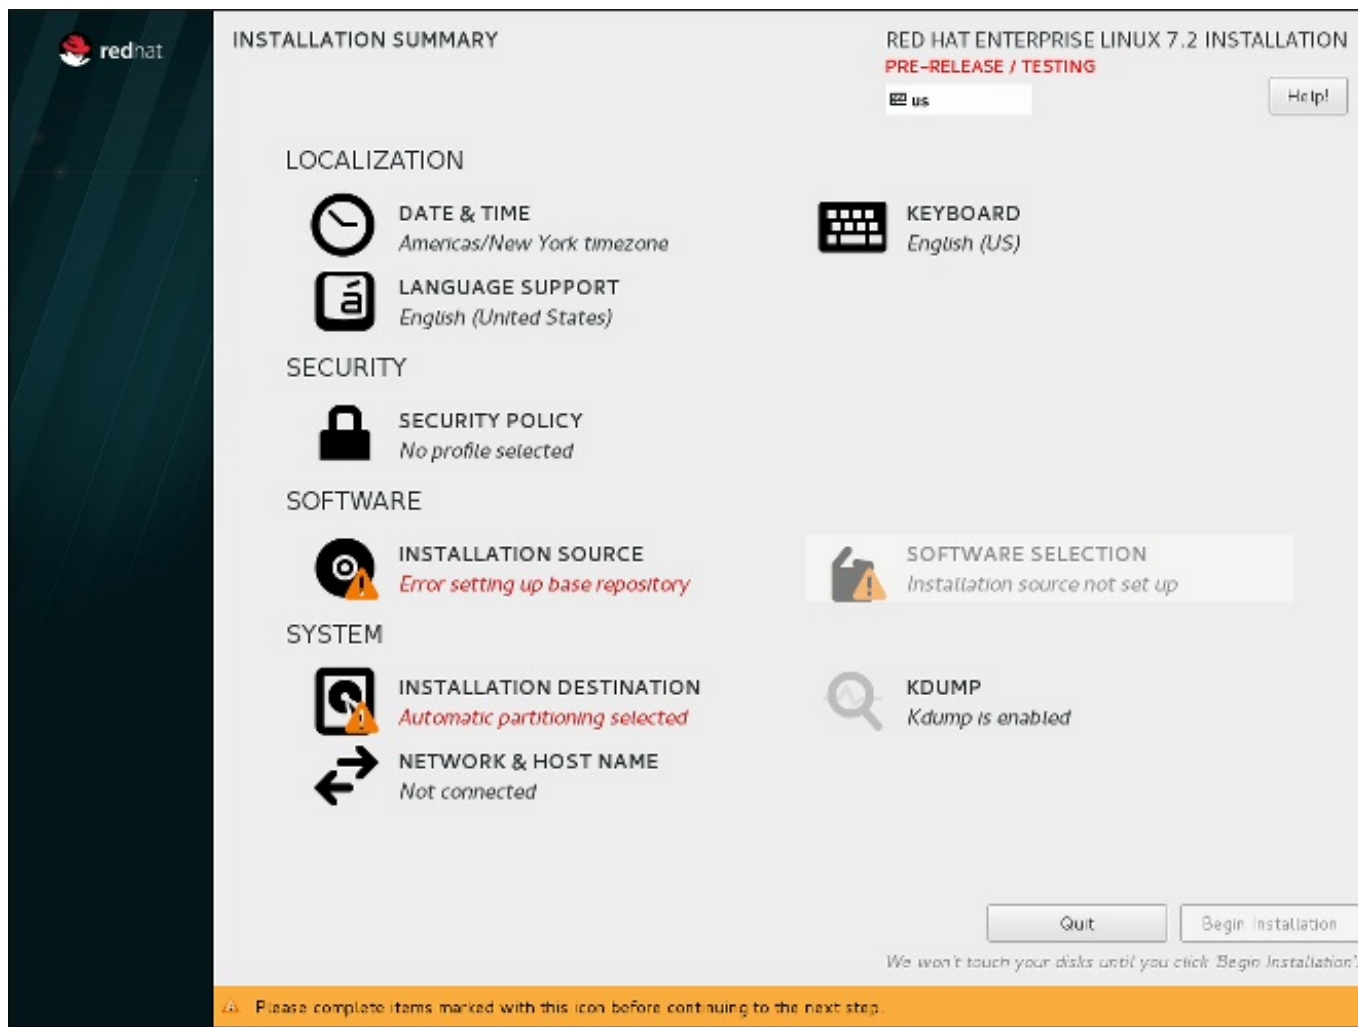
redhat

INSTALLATION SUMMARY

RED HAT ENTERPRISE LINUX 7.2 INSTALLATION
PRE-RELEASE / TESTING
us
Help!

LOCALIZATION

DATE & TIME
Americas/New York timezone

KEYBOARD
English (US)

LANGUAGE SUPPORT
English (United States)

SECURITY

SECURITY POLICY
No profile selected

SOFTWARE

INSTALLATION SOURCE
Error setting up base repository

SOFTWARE SELECTION
Installation source not set up

SYSTEM

INSTALLATION DESTINATION
Automatic partitioning selected

KDUMP
Kdump is enabled

NETWORK & HOST NAME
Not connected

Quit
Begin Installation
We won't touch your disks until you click Begin Installation.

Please complete items marked with this icon before continuing to the next step.